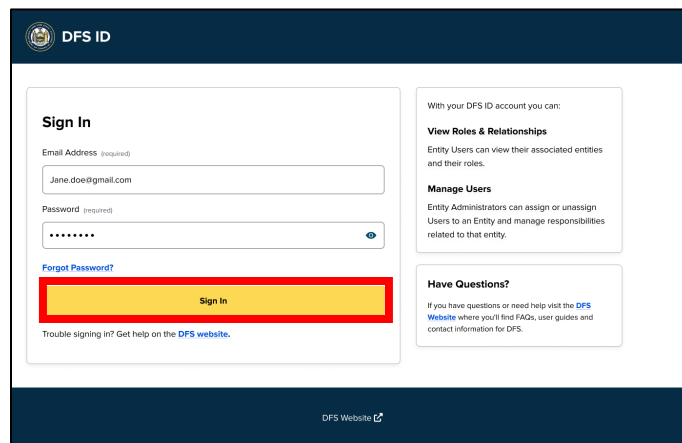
DFS ID

Sign In

Email Address (required)

Jane.doe@gmail.com

Password (required)

••••••••

Forgot Password?

Sign In

Trouble signing in? Get help on the DFS website.

With your DFS ID account you can:

View Roles & Relationships

Entity Users can view their associated entities and their roles.

Manage Users

Entity Administrators can assign or unassign Users to an Entity and manage responsibilities related to that entity.

Have Questions?

If you have questions or need help visit the DFS Website where you'll find FAQs, user guides and contact information for DFS.

DFS Website